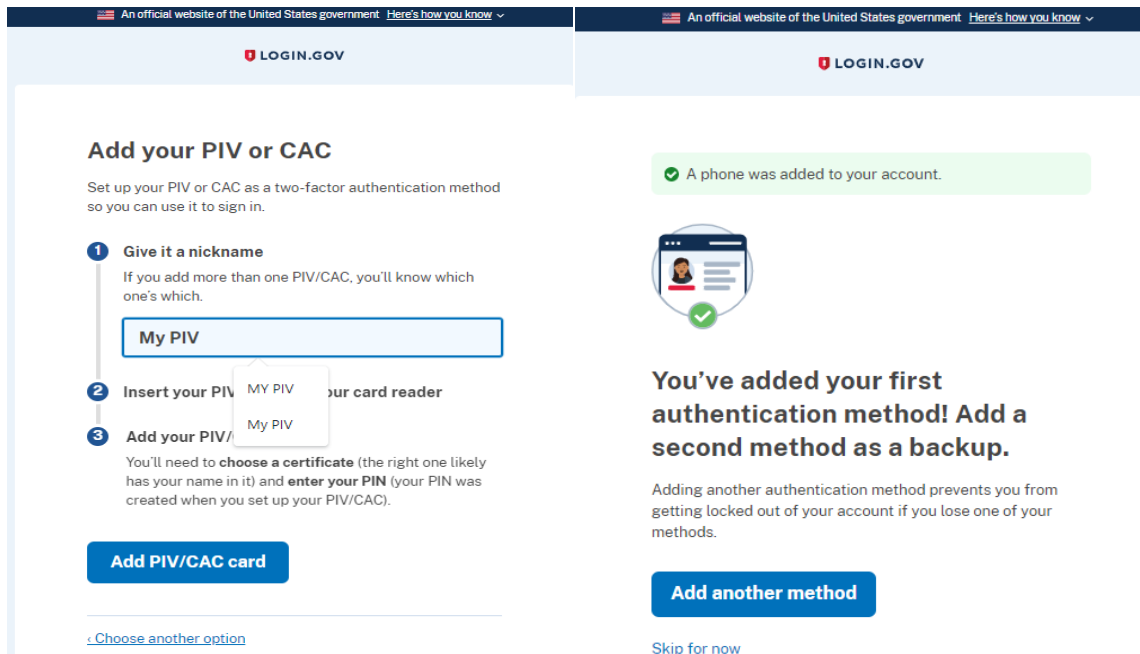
An official website of the United States government Here's how you know

LOGIN.GOV

Add your PIV or CAC

Set up your PIV or CAC as a two-factor authentication method so you can use it to sign in.

1 Give it a nickname
If you add more than one PIV/CAC, you'll know which one's which.

My PIV

MY PIV
My PIV

2 Insert your PIV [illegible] our card reader

3 Add your PIV/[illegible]
You'll need to **choose a certificate** (the right one likely has your name in it) and **enter your PIN** (your PIN was created when you set up your PIV/CAC).

Add PIV/CAC card

‹ Choose another option

An official website of the United States government Here's how you know

LOGIN.GOV

A phone was added to your account.

You've added your first authentication method! Add a second method as a backup.

Adding another authentication method prevents you from getting locked out of your account if you lose one of your methods.

Add another method

Skip for now